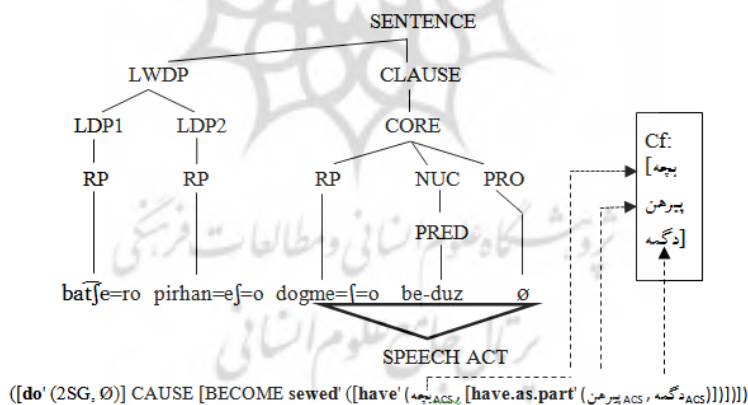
SENTENCE

LWDP

CLAUSE

LDP1

LDP2

CORE

RP

RP

RP

NUC

PRO

PRED

bat͡ʃe=ro pirhan=eʃ=o dogme=ʃ=o be-duz ø

SPEECH ACT

Cf:
بچه ]
پیرهن
دگمه ]

([do' (2SG, Ø)] CAUSE [BECOME sewed' ([have' (بچه$_{ACS}$, [have.as.part' (پیرهن$_{ACS}$, دگمه$_{ACS}$)])])])